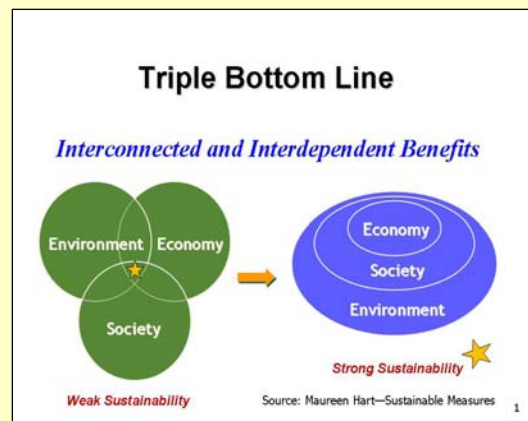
Triple Bottom Line

Interconnected and Interdependent Benefits

Environment

Economy

Society

Weak Sustainability

Economy

Society

Environment

Strong Sustainability

Source: Maureen Hart—Sustainable Measures

1